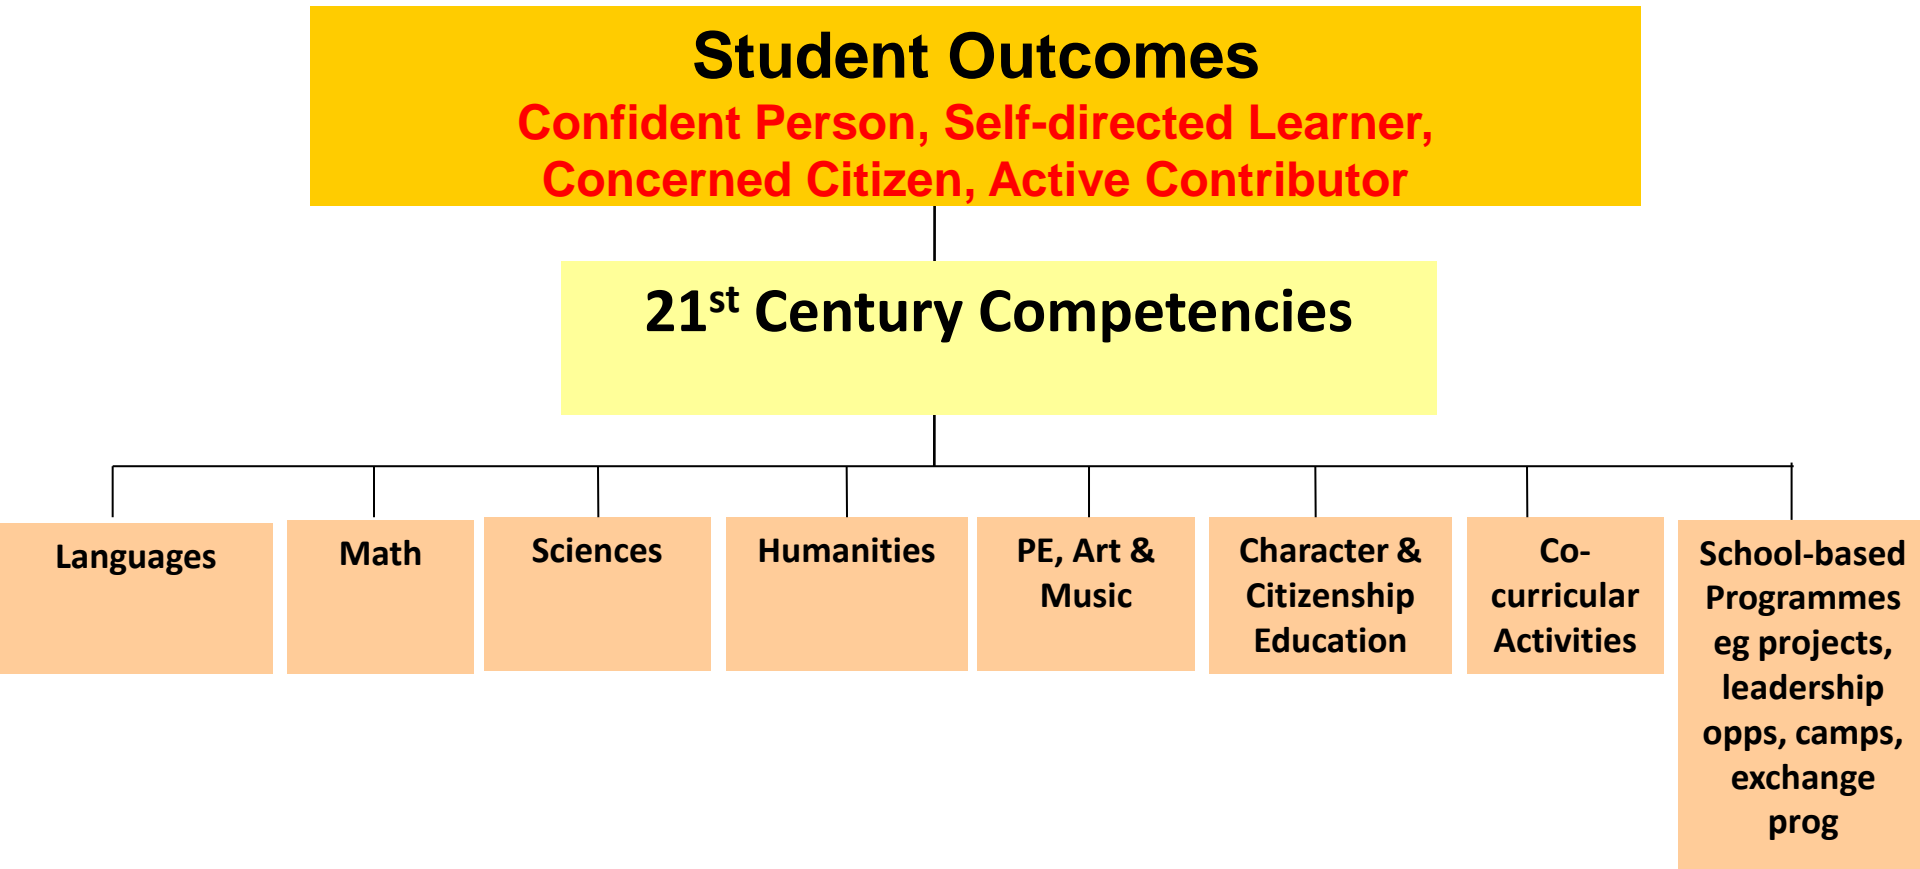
Student Outcomes
Confident Person, Self-directed Learner, Concerned Citizen, Active Contributor

21$^{st}$ Century Competencies

Languages

Math

Sciences

Humanities

PE, Art & Music

Character & Citizenship Education

Co-curricular Activities

School-based Programmes eg projects, leadership opps, camps, exchange prog